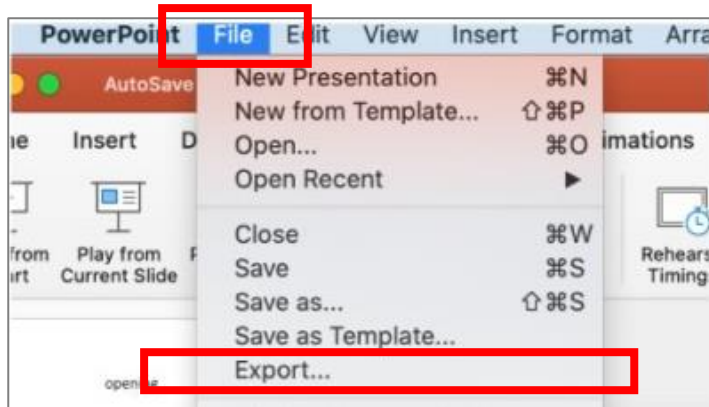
PowerPoint File Edit View Insert Format Arra

AutoSave

ne Insert D

from
rt

Play from
Current Slide

imations

Rehears
Timing

New Presentation ⌘N
New from Template... ⇧⌘P
Open... ⌘O
Open Recent ▶

Close ⌘W
Save ⌘S
Save as... ⇧⌘S
Save as Template...
Export...

open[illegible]